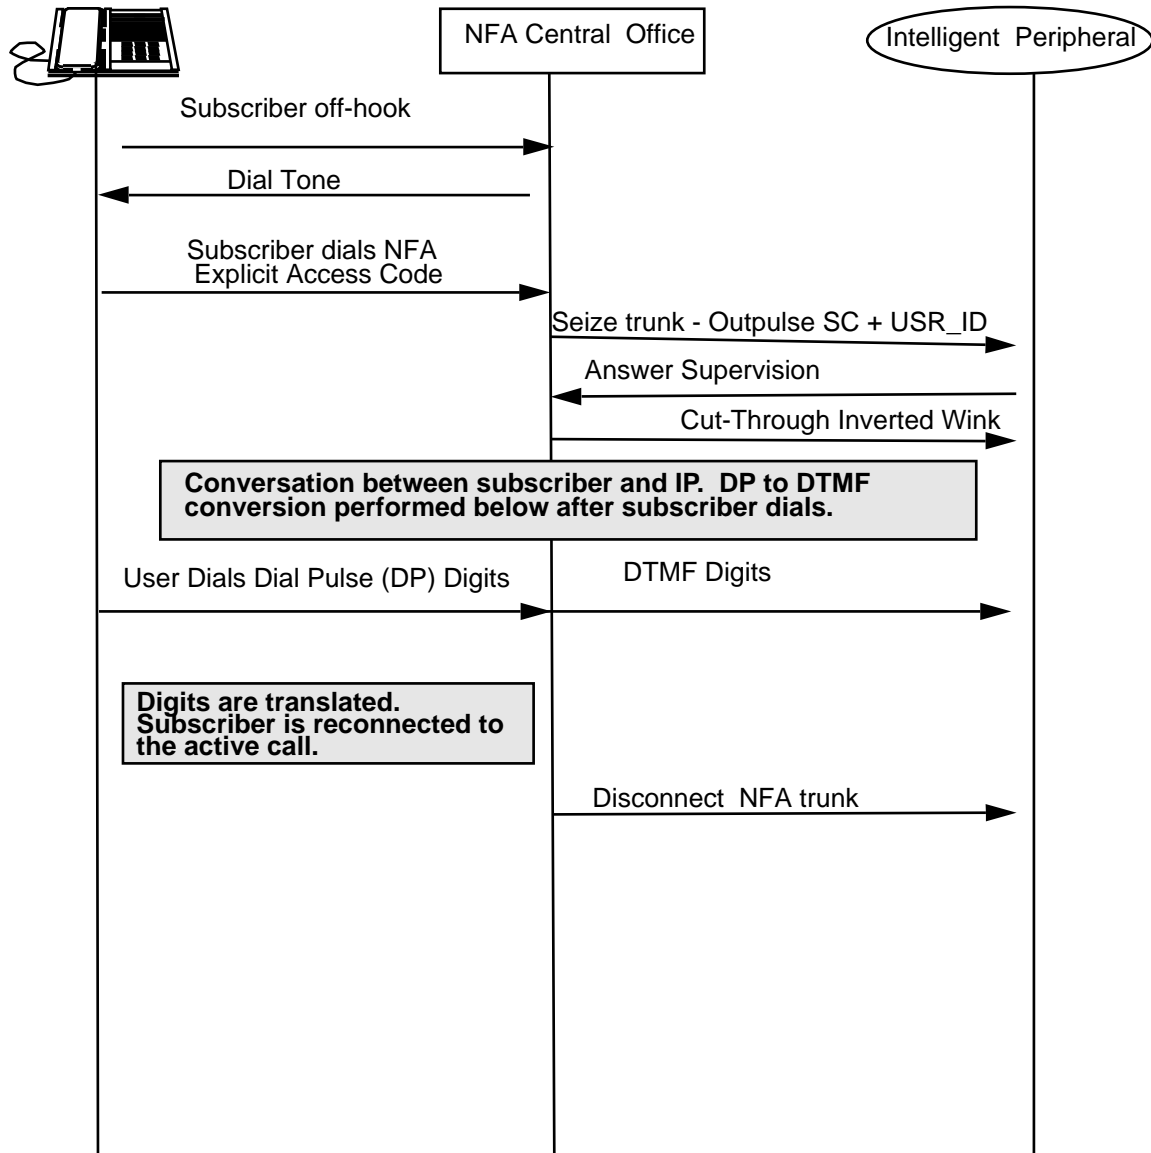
NFA Central Office

Intelligent Peripheral

Subscriber off-hook

Dial Tone

Subscriber dials NFA Explicit Access Code

Seize trunk - Outpulse SC + USR_ID

Answer Supervision

Cut-Through Inverted Wink

Conversation between subscriber and IP. DP to DTMF conversion performed below after subscriber dials.

User Dials Dial Pulse (DP) Digits

DTMF Digits

Digits are translated. Subscriber is reconnected to the active call.

Disconnect NFA trunk